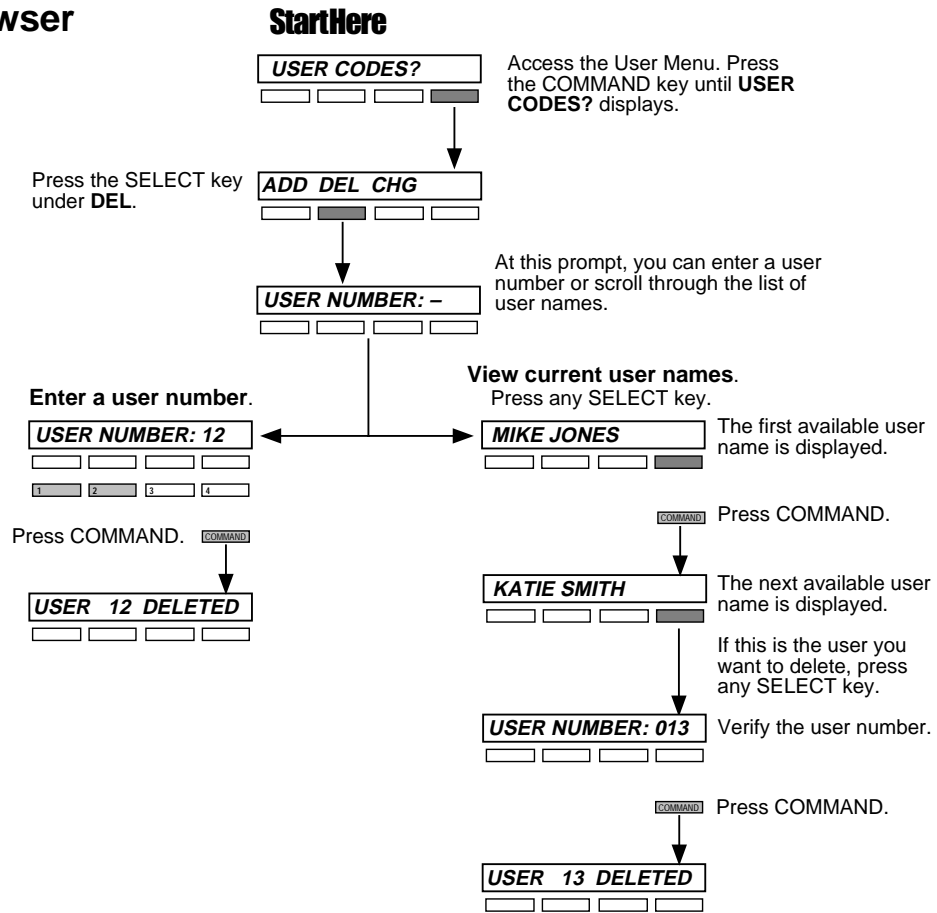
wser

StartHere

USER CODES?

Access the User Menu. Press the COMMAND key until **USER CODES?** displays.

Press the SELECT key under **DEL**.

ADD DEL CHG

At this prompt, you can enter a user number or scroll through the list of user names.

USER NUMBER: –

**Enter a user number**.

USER NUMBER: 12

1 2 3 4

Press COMMAND. COMMAND

USER 12 DELETED

**View current user names**.
Press any SELECT key.

MIKE JONES

The first available user name is displayed.

COMMAND Press COMMAND.

KATIE SMITH

The next available user name is displayed.

If this is the user you want to delete, press any SELECT key.

USER NUMBER: 013

Verify the user number.

COMMAND Press COMMAND.

USER 13 DELETED